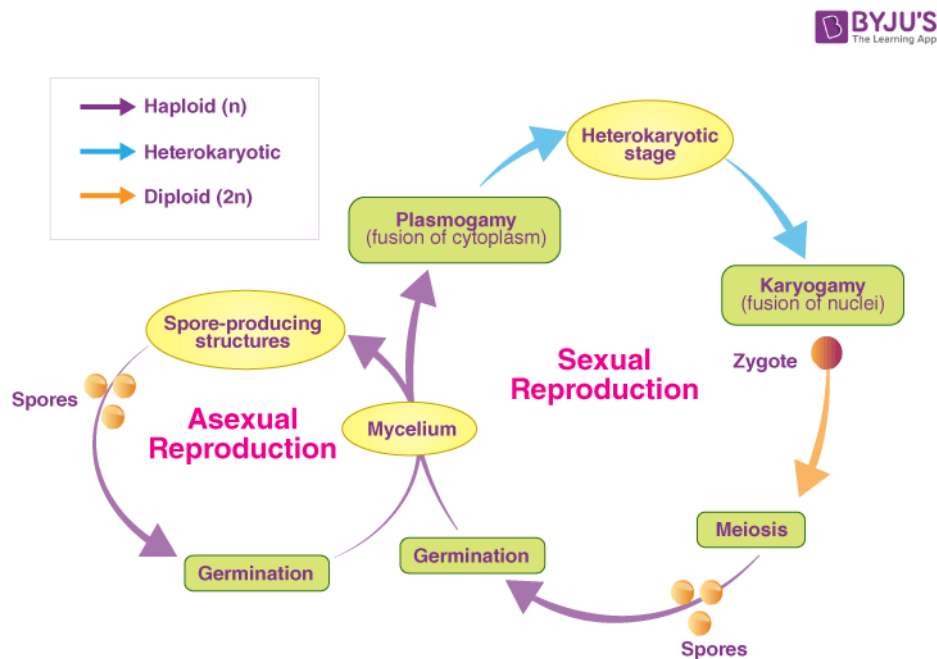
BYJU'S
The Learning App

Haploid (n)
Heterokaryotic
Diploid (2n)

Heterokaryotic stage

Plasmogamy (fusion of cytoplasm)

Karyogamy (fusion of nuclei)

Spore-producing structures

Spores

Asexual Reproduction

Sexual Reproduction

Zygote

Mycelium

Meiosis

Germination

Germination

Spores